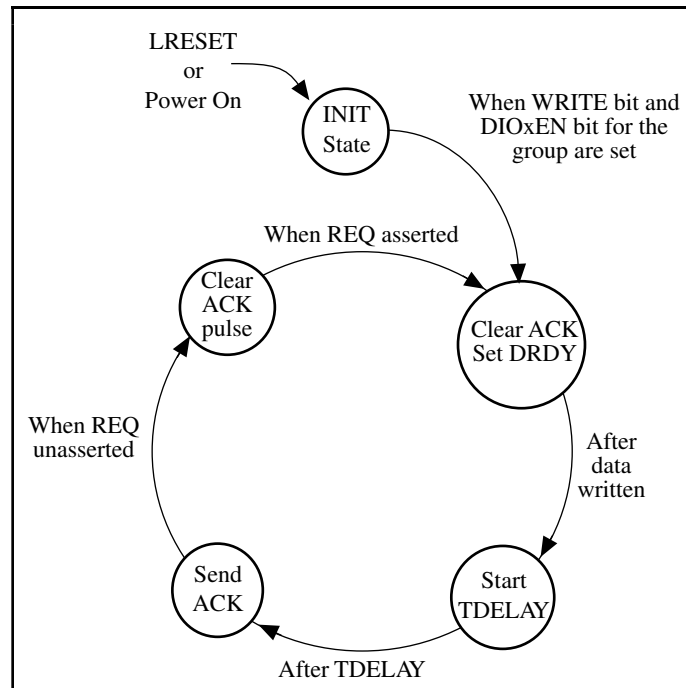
LRESET
or
Power On

INIT
State

When WRITE bit and DIOxEN bit for the group are set

When REQ asserted

Clear
ACK
pulse

Clear ACK
Set DRDY

When REQ
unasserted

After
data
written

Send
ACK

Start
TDELAY

After TDELAY